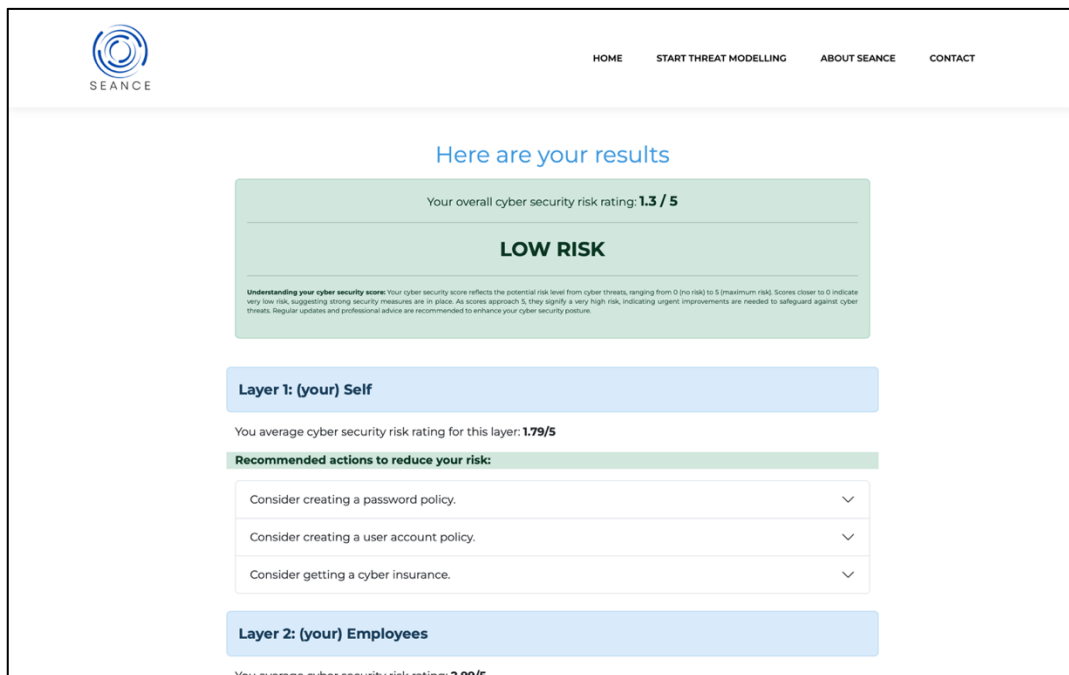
SEANCE

HOME START THREAT MODELLING ABOUT SEANCE CONTACT

Here are your results

Your overall cyber security risk rating: **1.3 / 5**

LOW RISK

**Understanding your cyber security score:** Your cyber security score reflects the potential risk level from cyber threats, ranging from 0 (no risk) to 5 (maximum risk). Scores closer to 0 indicate very low risk, suggesting strong security measures are in place. As scores approach 5, they signify a very high risk, indicating urgent improvements are needed to safeguard against cyber threats. Regular updates and professional advice are recommended to enhance your cyber security posture.

Layer 1: (your) Self

You average cyber security risk rating for this layer: **1.79/5**

Recommended actions to reduce your risk:

Consider creating a password policy.

Consider creating a user account policy.

Consider getting a cyber insurance.

Layer 2: (your) Employees

You average cyber security risk rating: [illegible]